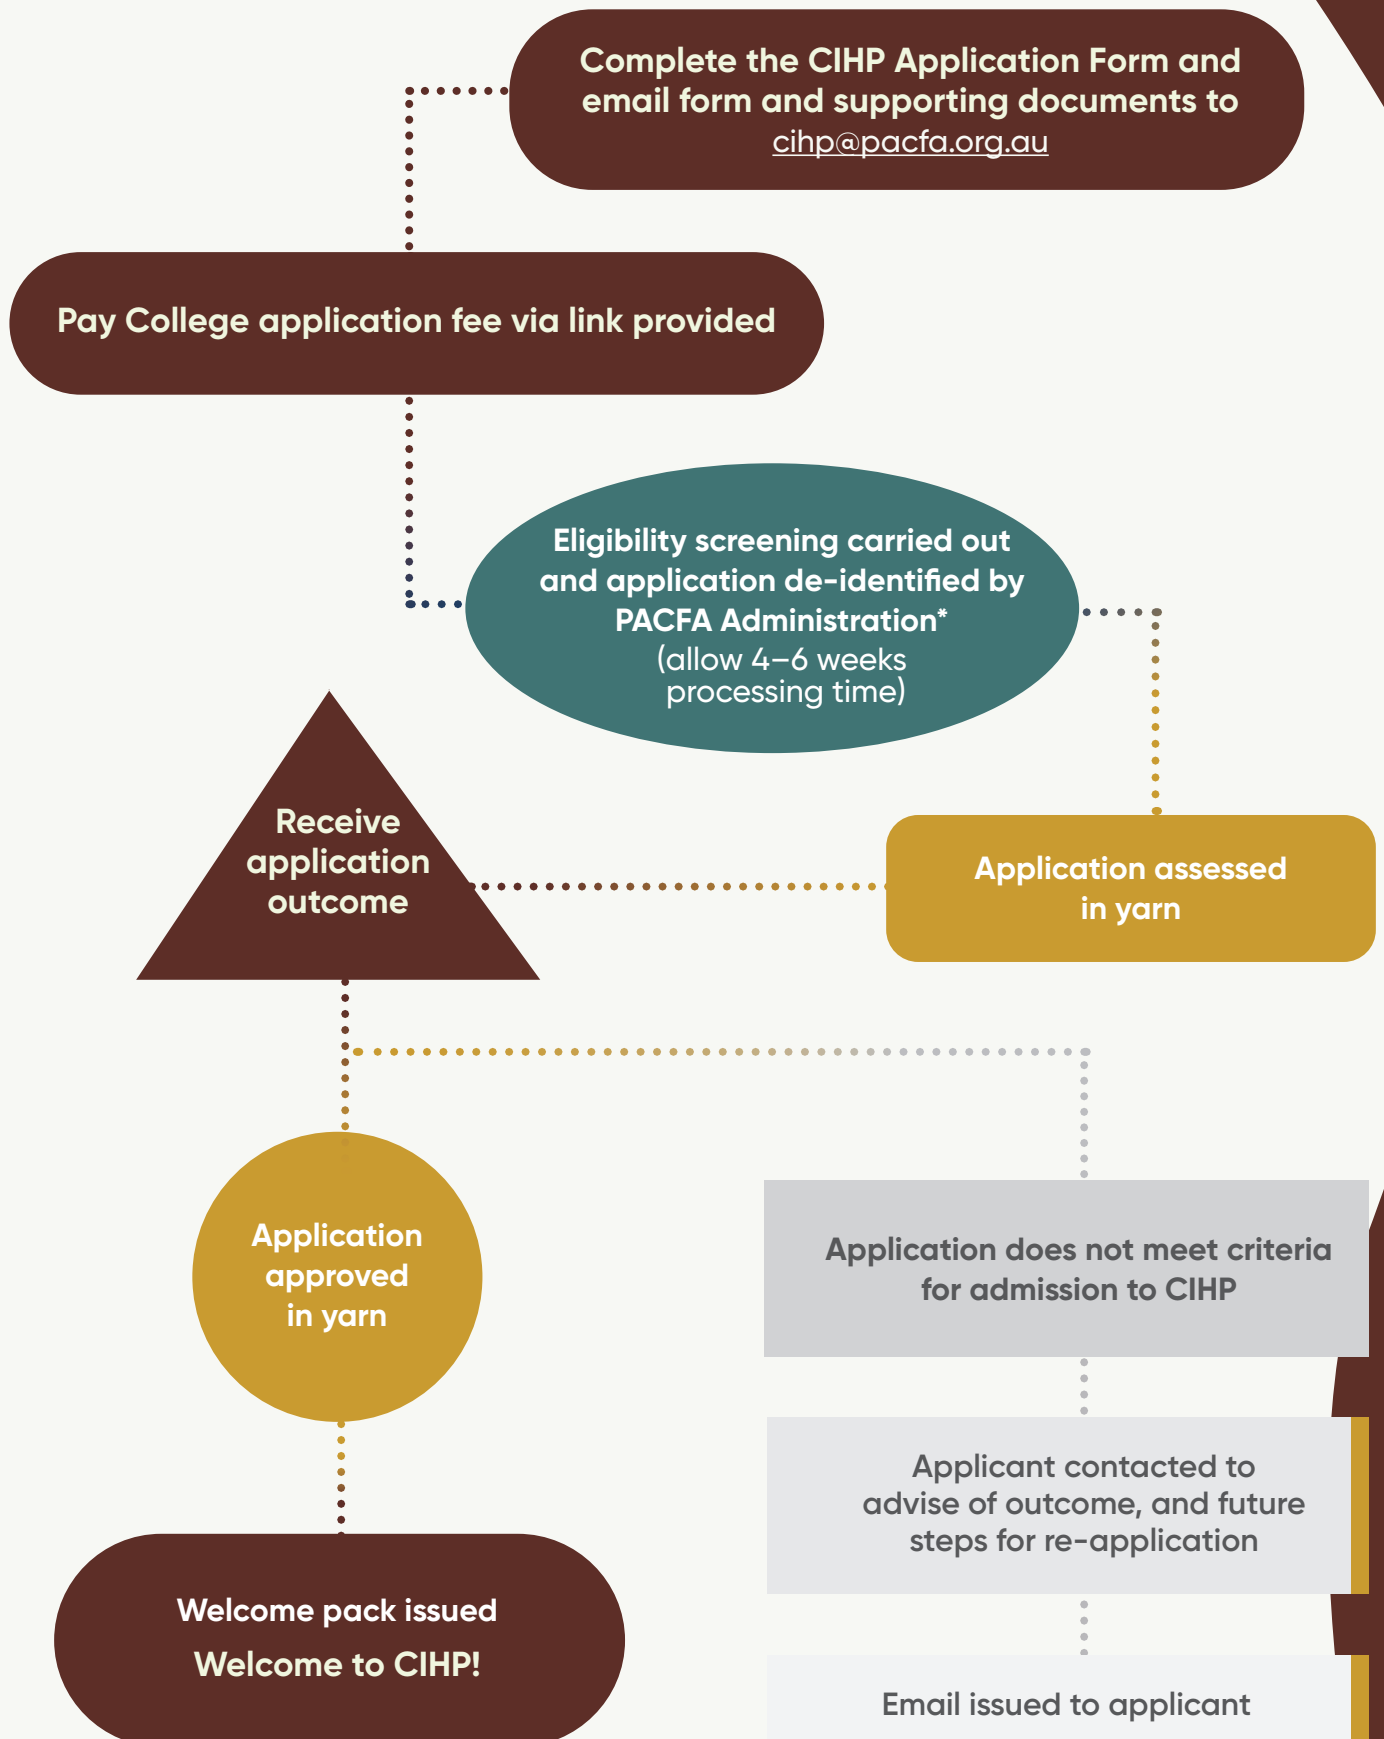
Complete the CIHP Application Form and email form and supporting documents to cihp@pacfa.org.au

Pay College application fee via link provided

Eligibility screening carried out and application de-identified by PACFA Administration* (allow 4–6 weeks processing time)

Receive application outcome

Application assessed in yarn

Application approved in yarn

Application does not meet criteria for admission to CIHP

Applicant contacted to advise of outcome, and future steps for re-application

Welcome pack issued
Welcome to CIHP!

Email issued to applicant